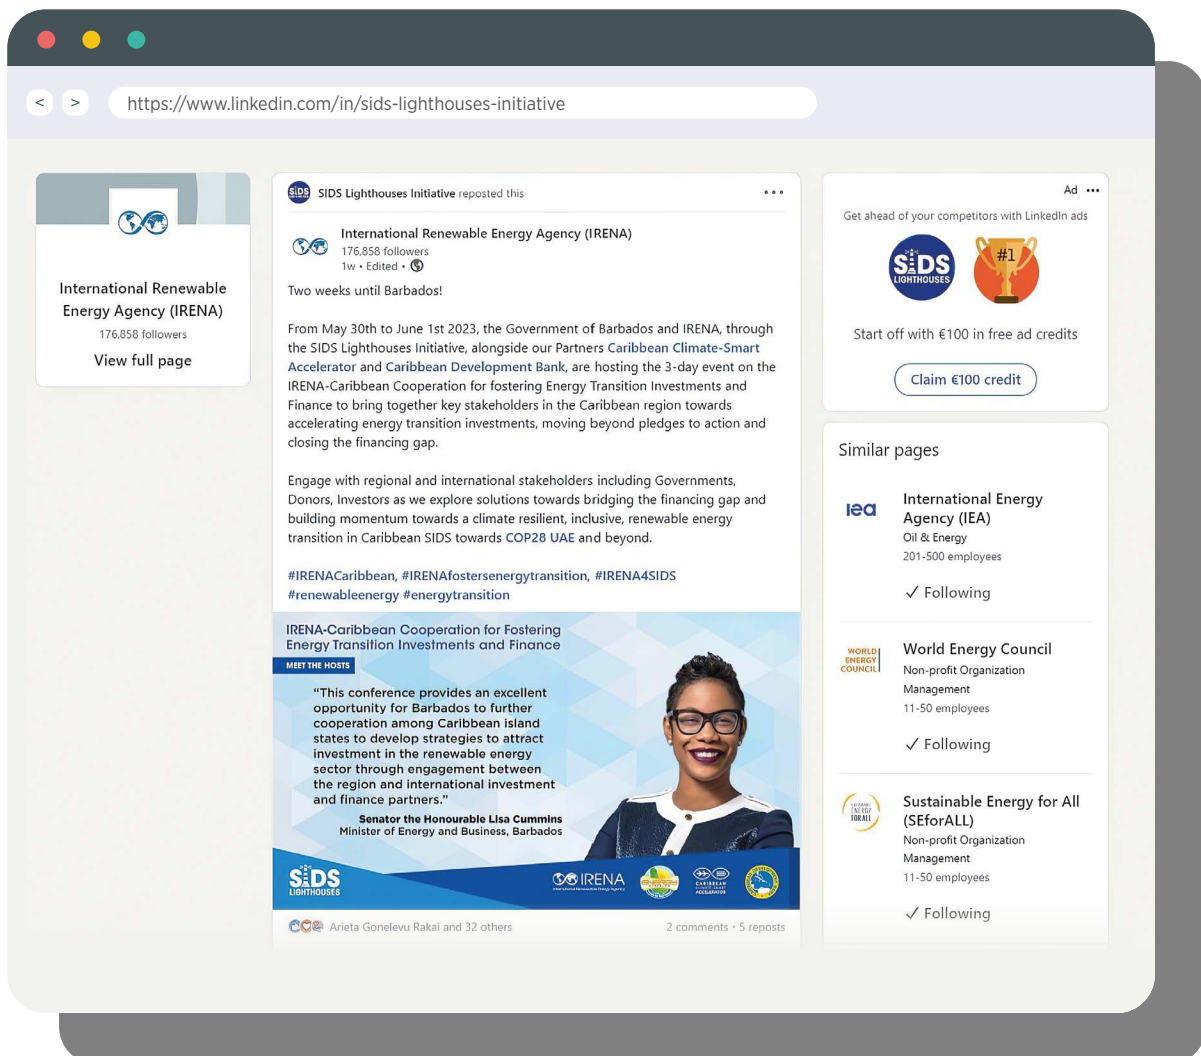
< >

https://www.linkedin.com/in/sids-lighthouses-initiative

International Renewable Energy Agency (IRENA)
176,858 followers
View full page

SIDS Lighthouses Initiative reposted this

International Renewable Energy Agency (IRENA)
176,858 followers
1w • Edited •

Two weeks until Barbados!

From May 30th to June 1st 2023, the Government of Barbados and IRENA, through the SIDS Lighthouses Initiative, alongside our Partners Caribbean Climate-Smart Accelerator and Caribbean Development Bank, are hosting the 3-day event on the IRENA-Caribbean Cooperation for fostering Energy Transition Investments and Finance to bring together key stakeholders in the Caribbean region towards accelerating energy transition investments, moving beyond pledges to action and closing the financing gap.

Engage with regional and international stakeholders including Governments, Donors, Investors as we explore solutions towards bridging the financing gap and building momentum towards a climate resilient, inclusive, renewable energy transition in Caribbean SIDS towards COP28 UAE and beyond.

#IRENACaribbean, #IRENAfostersenergytransition, #IRENA4SIDS #renewableenergy #energytransition

IRENA-Caribbean Cooperation for Fostering Energy Transition Investments and Finance

MEET THE HOSTS

"This conference provides an excellent opportunity for Barbados to further cooperation among Caribbean island states to develop strategies to attract investment in the renewable energy sector through engagement between the region and international investment and finance partners."

Senator the Honourable Lisa Cummins
Minister of Energy and Business, Barbados

SIDS LIGHTHOUSES
IRENA
International Renewable Energy Agency
CARIBBEAN CLIMATE-SMART ACCELERATOR

Arieta Gonelevu Rakai and 32 others
2 comments • 5 reposts

Ad •••
Get ahead of your competitors with LinkedIn ads
SIDS LIGHTHOUSES
#1
Start off with €100 in free ad credits
Claim €100 credit

Similar pages

iea
International Energy Agency (IEA)
Oil & Energy
201-500 employees
✓ Following

WORLD ENERGY COUNCIL
World Energy Council
Non-profit Organization Management
11-50 employees
✓ Following

SUSTAINABLE ENERGY FOR ALL
Sustainable Energy for All (SEforALL)
Non-profit Organization Management
11-50 employees
✓ Following